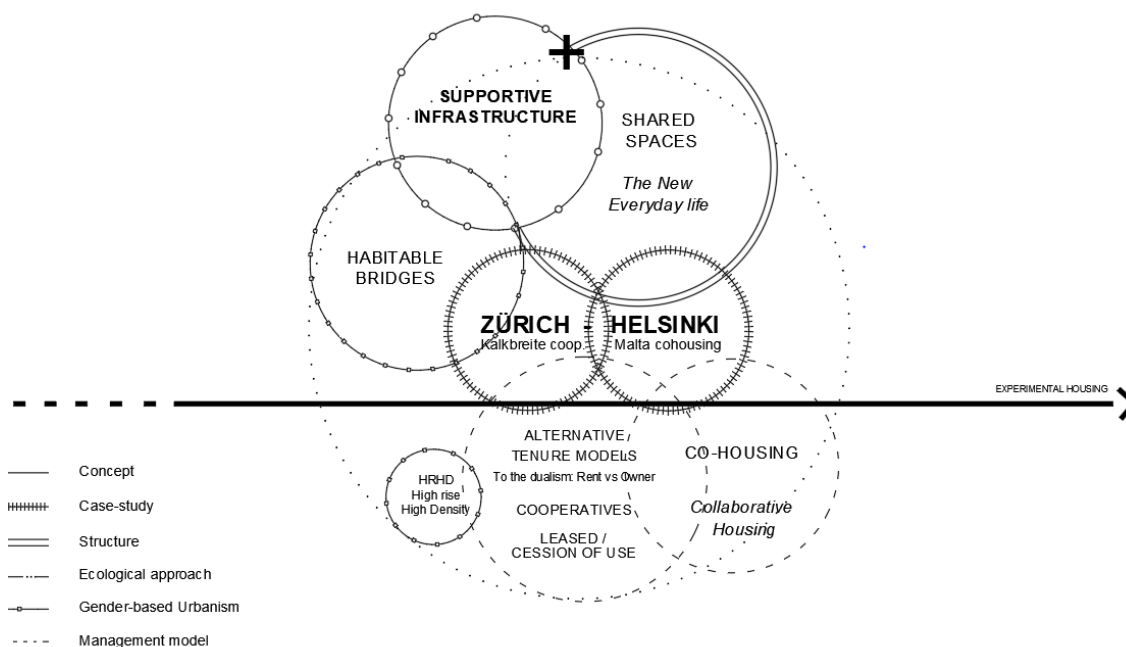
SUPPORTIVE INFRASTRUCTURE

SHARED SPACES

The New Everyday life

HABITABLE BRIDGES

ZÜRICH - HELSINKI

Kalkbreite coop

Malta cohousing

EXPERIMENTAL HOUSING

ALTERNATIVE TENURE MODELS

To the dualism: Rent vs Owner

COOPERATIVES

LEASED / CESSION OF USE

CO-HOUSING

Collaborative Housing

HRHD High rise High Density

Concept

Case-study

Structure

Ecological approach

Gender-based Urbanism

Management model